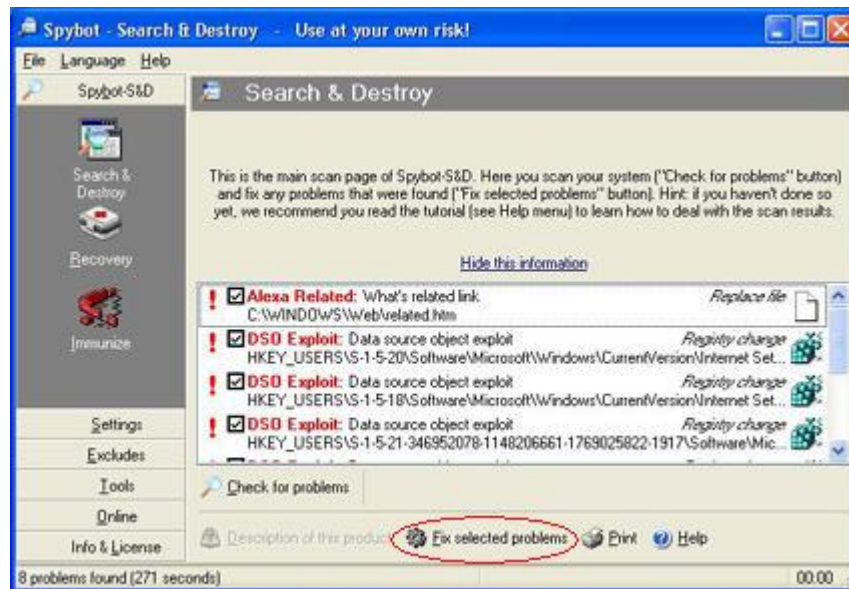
Spybot - Search & Destroy - Use at your own risk!

File Language Help

Spybot-S&D

Search & Destroy

Recovery

Immunize

Settings

Excludes

Tools

Online

Info & License

Search & Destroy

This is the main scan page of Spybot-S&D. Here you scan your system ("Check for problems" button) and fix any problems that were found ("Fix selected problems" button). Hint: if you haven't done so yet, we recommend you read the tutorial (see Help menu) to learn how to deal with the scan results.

Hide this information

! Alexa Related: What's related link Replace file
C:\WINDOWS\Web\related.htm

! DSO Exploit: Data source object exploit Registry change
HKEY_USERS\S-1-5-20\Software\Microsoft\Windows\CurrentVersion\Internet Set...

! DSO Exploit: Data source object exploit Registry change
HKEY_USERS\S-1-5-18\Software\Microsoft\Windows\CurrentVersion\Internet Set...

! DSO Exploit: Data source object exploit Registry change
HKEY_USERS\S-1-5-21-346952078-1148206661-1769025822-1917\Software\Mic...

Check for problems

Description of this product Fix selected problems Print Help

8 problems found (271 seconds) 00:00